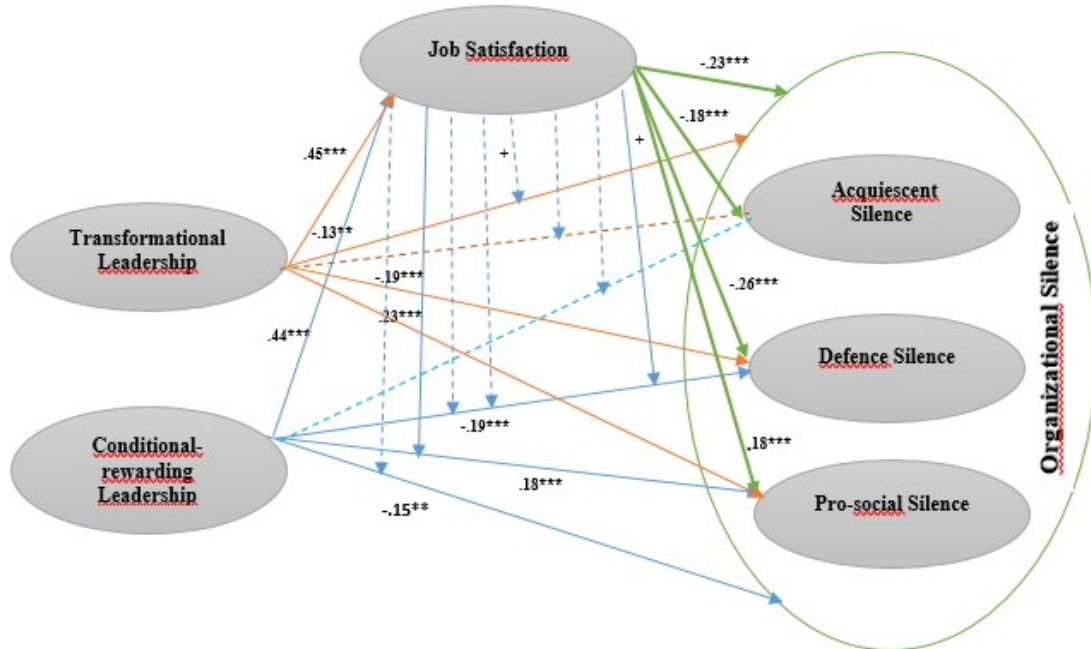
Job Satisfaction

-.23***

-.18***

.45***

+

+

Acquiescent Silence

Transformational Leadership

-.13**

-.19***

.23***

-.26***

.44***

Defence Silence

Organizational Silence

Conditional-rewarding Leadership

-.19***

.18***

.18***

Pro-social Silence

-.15**